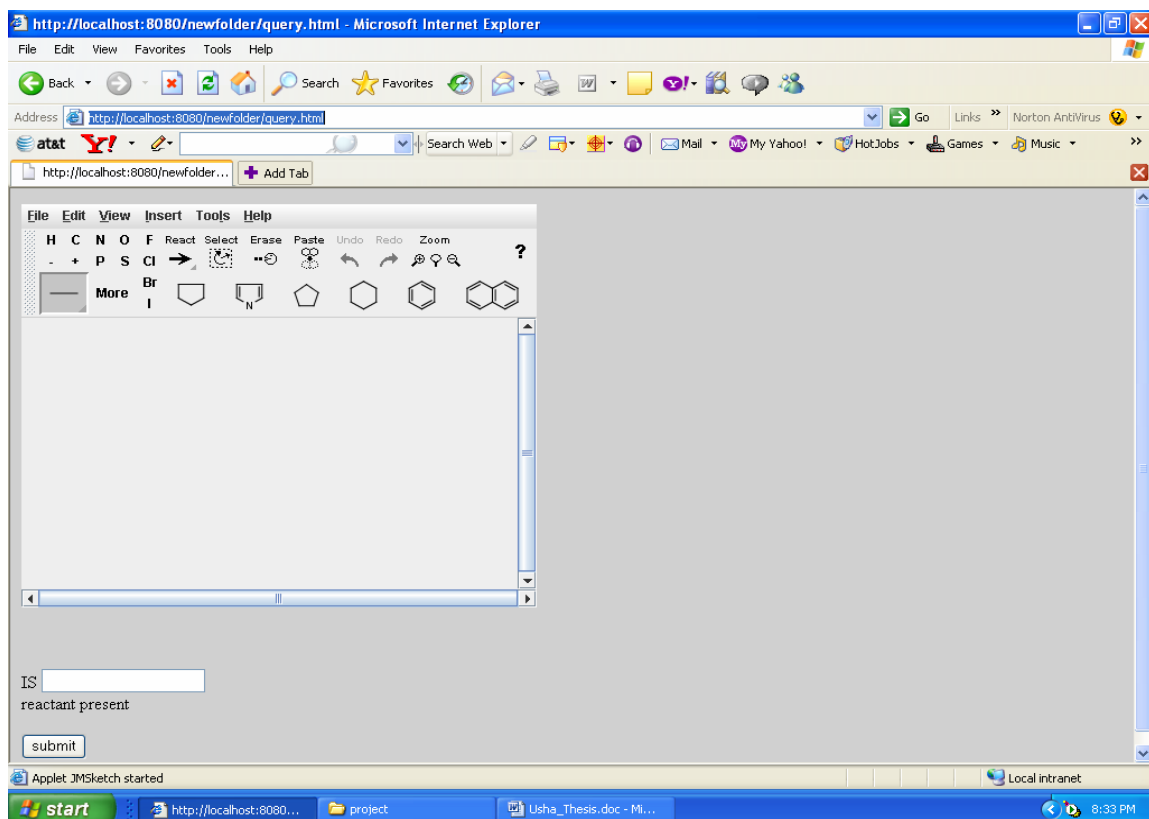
http://localhost:8080/newfolder/query.html - Microsoft Internet Explorer

File Edit View Favorites Tools Help

Back Search Favorites

Address http://localhost:8080/newfolder/query.html Go Links » Norton AntiVirus

at&t Y! Search Web Mail My Yahoo! HotJobs Games Music

http://localhost:8080/newfolder... Add Tab

File Edit View Insert Tools Help

H C N O F React Select Erase Paste Undo Redo Zoom ?
- + P S Cl
Br
I
More

N

IS
reactant present

submit

Applet JMSketch started

Local intranet

start http://localhost:8080... project Usha_Thesis.doc - Mi... 8:33 PM